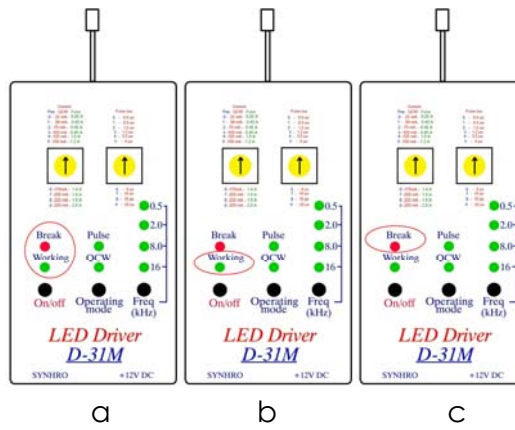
0.5
2.0
8.0
16

Break
Working

Pulse
QCW

On/off
Operating mode
Freq (kHz)

LED Driver
D-31M

SYNHRO
+12V DC

a

0.5
2.0
8.0
16

Break
Working

Pulse
QCW

On/off
Operating mode
Freq (kHz)

LED Driver
D-31M

SYNHRO
+12V DC

b

0.5
2.0
8.0
16

Break
Working

Pulse
QCW

On/off
Operating mode
Freq (kHz)

LED Driver
D-31M

SYNHRO
+12V DC

c